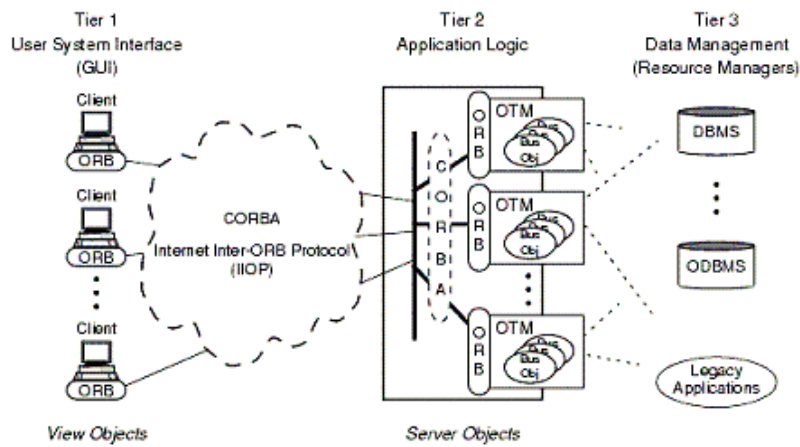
Tier 1
User System Interface
(GUI)

Tier 2
Application Logic

Tier 3
Data Management
(Resource Managers)

Client
ORB

Client
ORB

Client
ORB

CORBA
Internet Inter-ORB Protocol
(IIOP)

C
O
R
B
A

ORB
OTM
Bus
Bus
Obj

ORB
OTM
Bus
Bus
Obj

ORB
OTM
Bus
Bus
Obj

DBMS

ODBMS

Legacy
Applications

View Objects

Server Objects